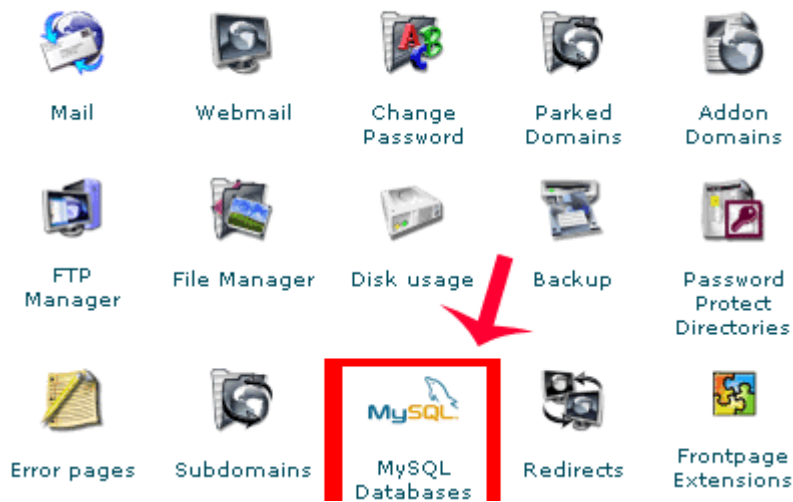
Mail

Webmail

Change Password

Parked Domains

Addon Domains

FTP Manager

File Manager

Disk usage

Backup

Password Protect Directories

Error pages

Subdomains

MySQL

MySQL Databases

Redirects

Frontpage Extensions